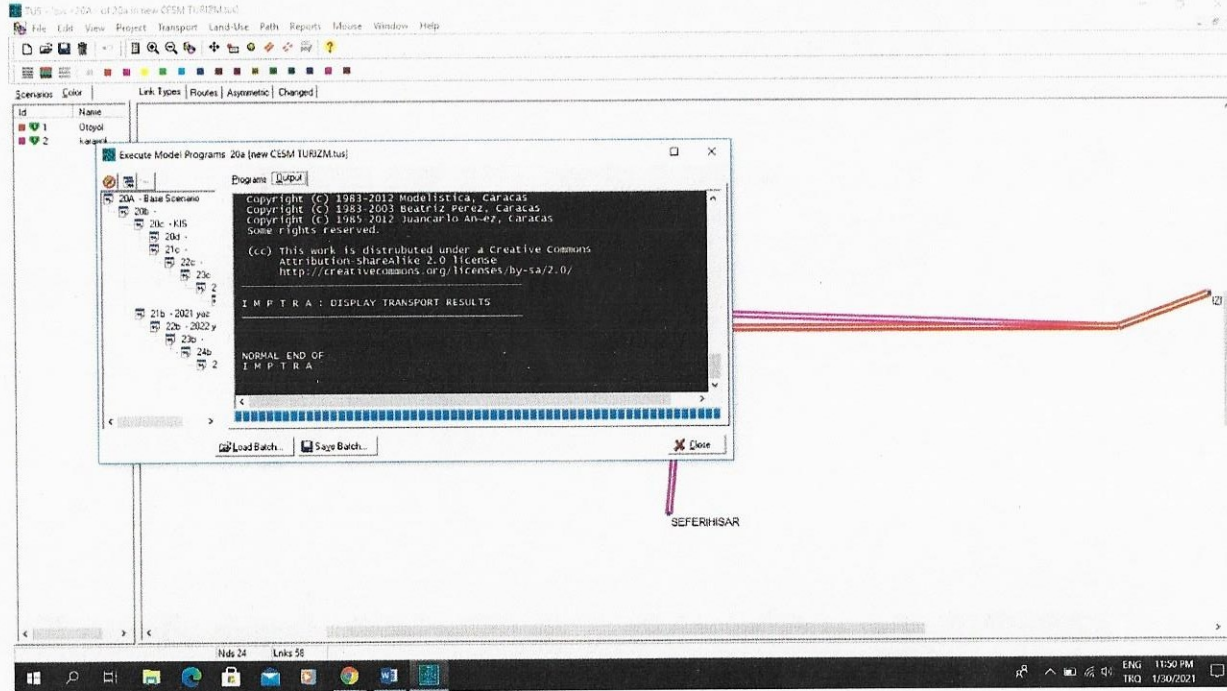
TUS - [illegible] 20A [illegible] of 20a in new CESM TURIZM.tus]

File Edit View Project Transport Land-Use Path Reports Mouse Window Help

Scenarios Color

Link Types | Routes | Asymmetric | Changed

| Id | Name |
|---|---|
| 1 | Otoyol |
| 2 | karayol |

Execute Model Programs 20a [new CESM TURIZM.tus]

20A - Base Scenario
20b -
20c - KIS
20d -
21c -
22c -
23c
2
21b - 2021 yaz
22b - 2022 y
23b -
24b
2

Programs Output

Copyright (C) 1983-2012 Modelistica, Caracas
Copyright (C) 1983-2003 Beatriz Perez, Caracas
Copyright (C) 1985 2012 Juancarlo An~ez, Caracas
Some rights reserved.

(cc) This work is distrubuted under a Creative Commons
Attribution-ShareAlike 2.0 license
http://creativecommons.org/licenses/by-sa/2.0/

I M P T R A : DISPLAY TRANSPORT RESULTS

NORMAL END OF
I M P T R A

Load Batch... Save Batch... Close

SEFERIHISAR

IZI

Nds 24 Lnks 58

ENG TRQ 11:50 PM 1/30/2021